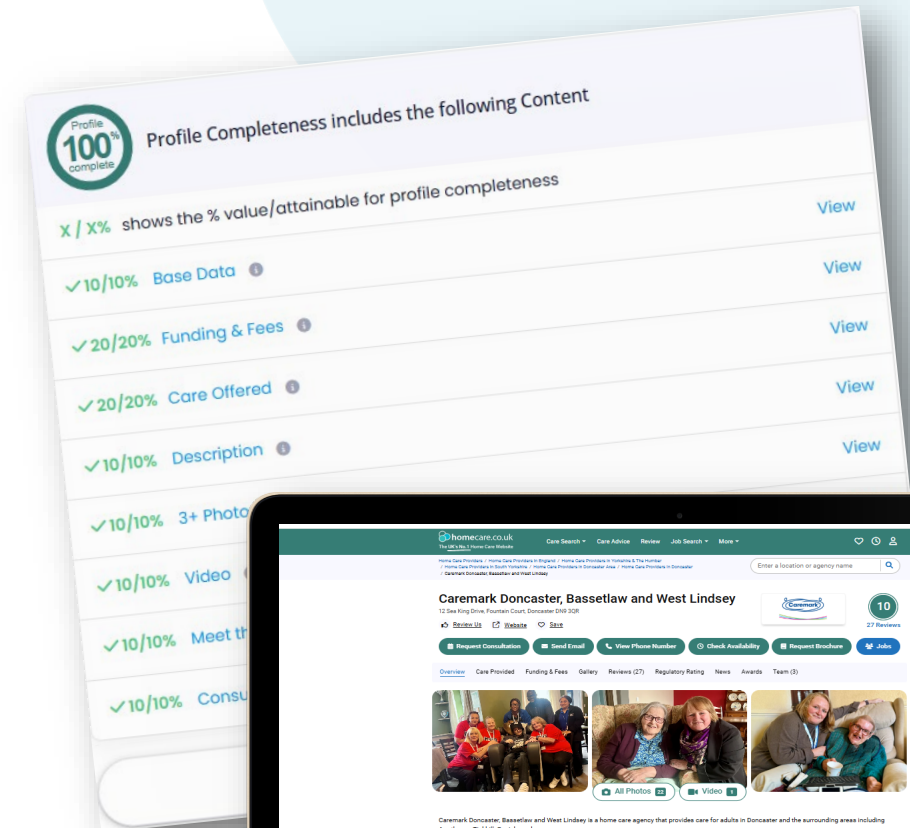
Profile 100% complete

Profile Completeness includes the following Content

X / X% shows the % value/attainable for profile completeness View

✓10/10% Base Data View

✓20/20% Funding & Fees View

✓20/20% Care Offered View

✓10/10% Description View

✓10/10% 3+ Photo

✓10/10% Video

✓10/10% Meet th

✓10/10% Consu

homecare.co.uk
The UK's No.1 Home Care Website

Care Search ▾ Care Advice Review Job Search ▾ More ▾

Home Care Providers / Home Care Providers in England / Home Care Providers in Yorkshire & The Humber / Home Care Providers in South Yorkshire / Home Care Providers in Doncaster Area / Home Care Providers in Doncaster / Caremark Doncaster, Bassetlaw and West Lindsey

Enter a location or agency name

Caremark Doncaster, Bassetlaw and West Lindsey
12 Sea King Drive, Fountain Court, Doncaster DN9 3QR

Review Us Website Save

Caremark

10
27 Reviews

Request Consultation Send Email View Phone Number Check Availability Request Brochure Jobs

Overview Care Provided Funding & Fees Gallery Reviews (27) Regulatory Rating News Awards Team (3)

All Photos 22 Video 1

Caremark Doncaster, Bassetlaw and West Lindsey is a home care agency that provides care for adults in Doncaster and the surrounding areas including